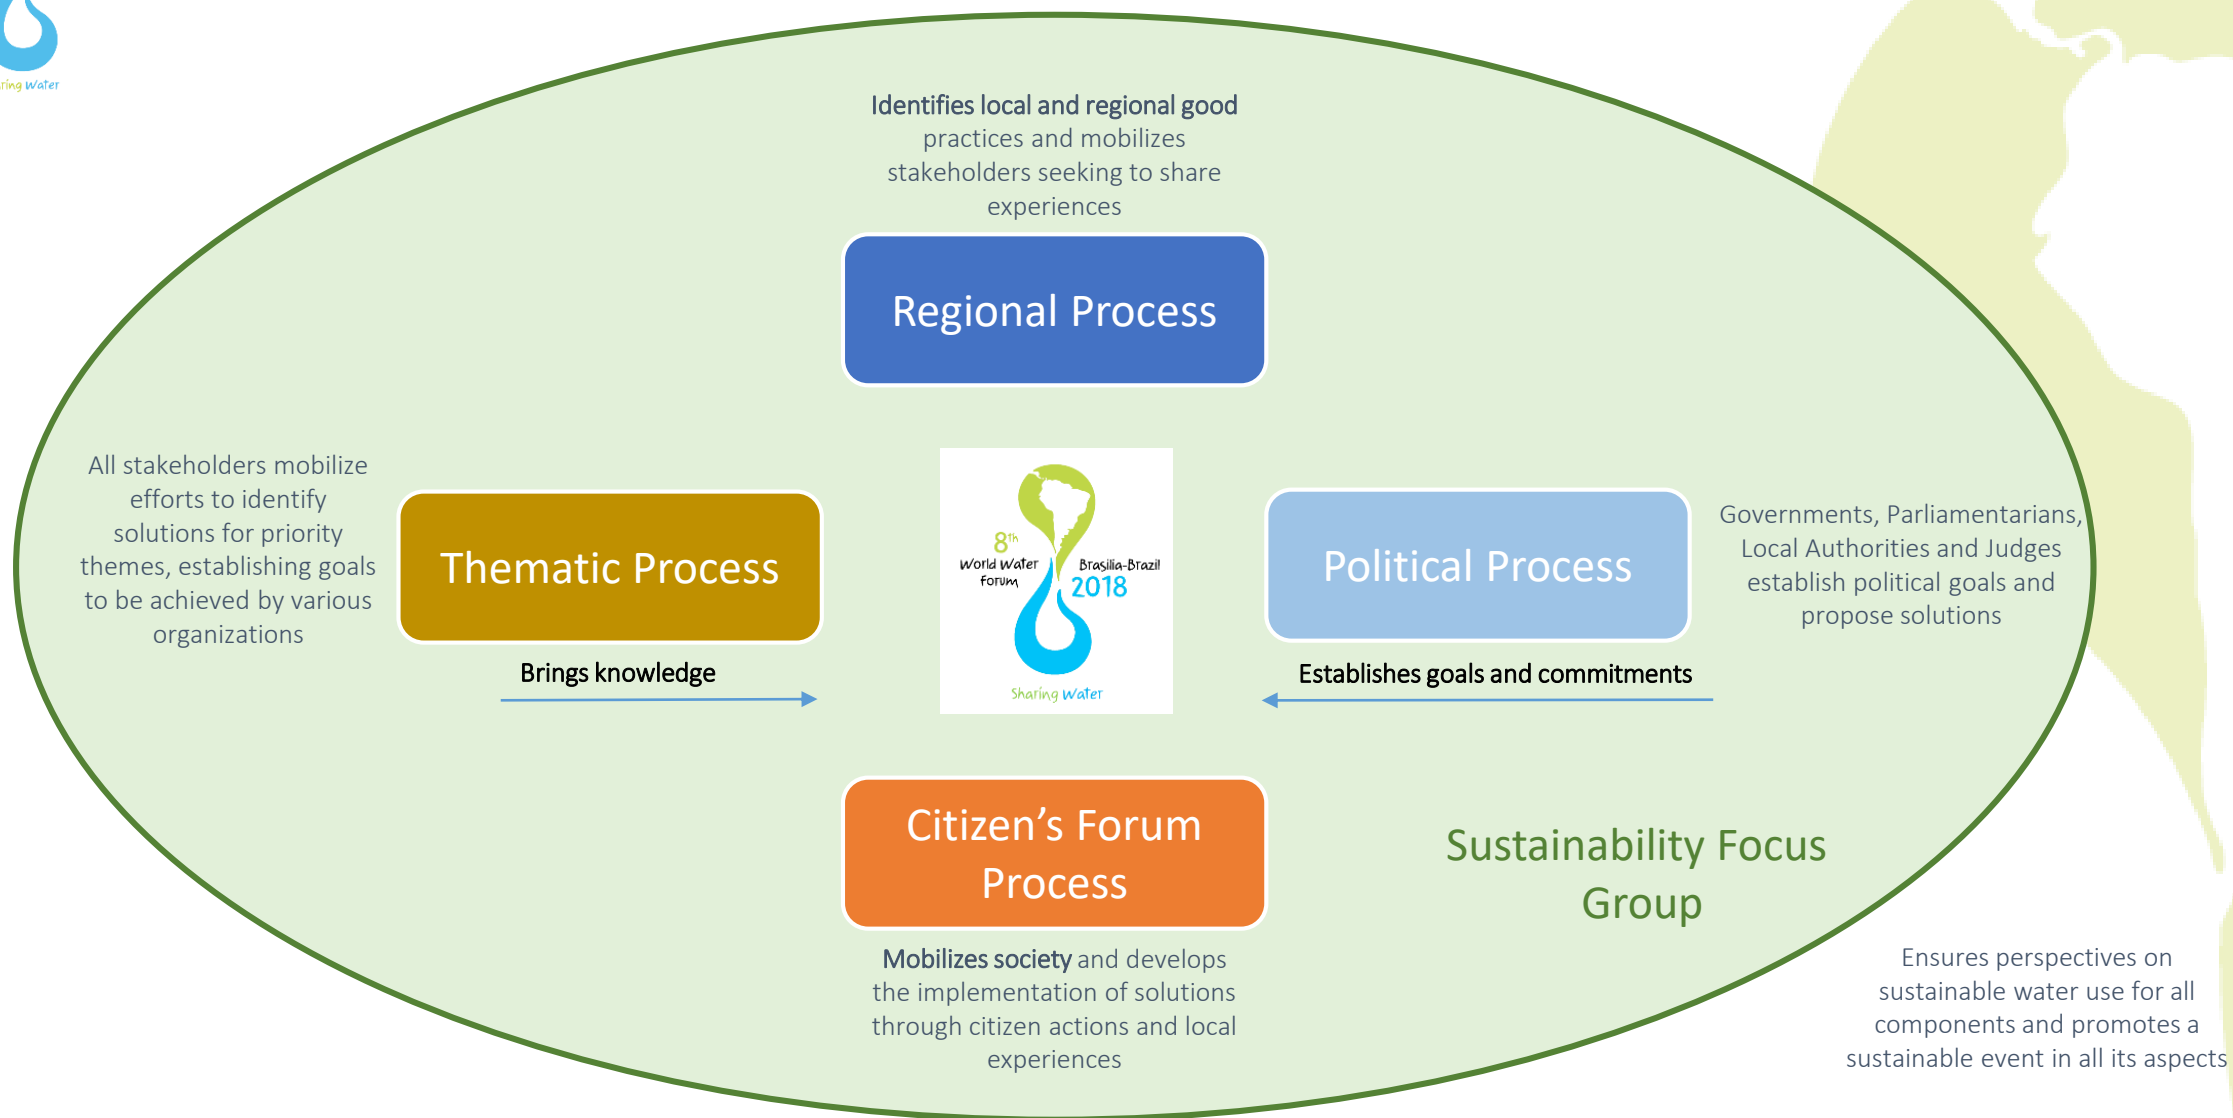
ring Water

Identifies local and regional good practices and mobilizes stakeholders seeking to share experiences

Regional Process

All stakeholders mobilize efforts to identify solutions for priority themes, establishing goals to be achieved by various organizations

Thematic Process

$8^{th}$ World Water Forum Brasilia-Brazil 2018 Sharing Water

Political Process

Governments, Parliamentarians, Local Authorities and Judges establish political goals and propose solutions

Brings knowledge

Establishes goals and commitments

Citizen's Forum Process

Sustainability Focus Group

Mobilizes society and develops the implementation of solutions through citizen actions and local experiences

Ensures perspectives on sustainable water use for all components and promotes a sustainable event in all its aspects